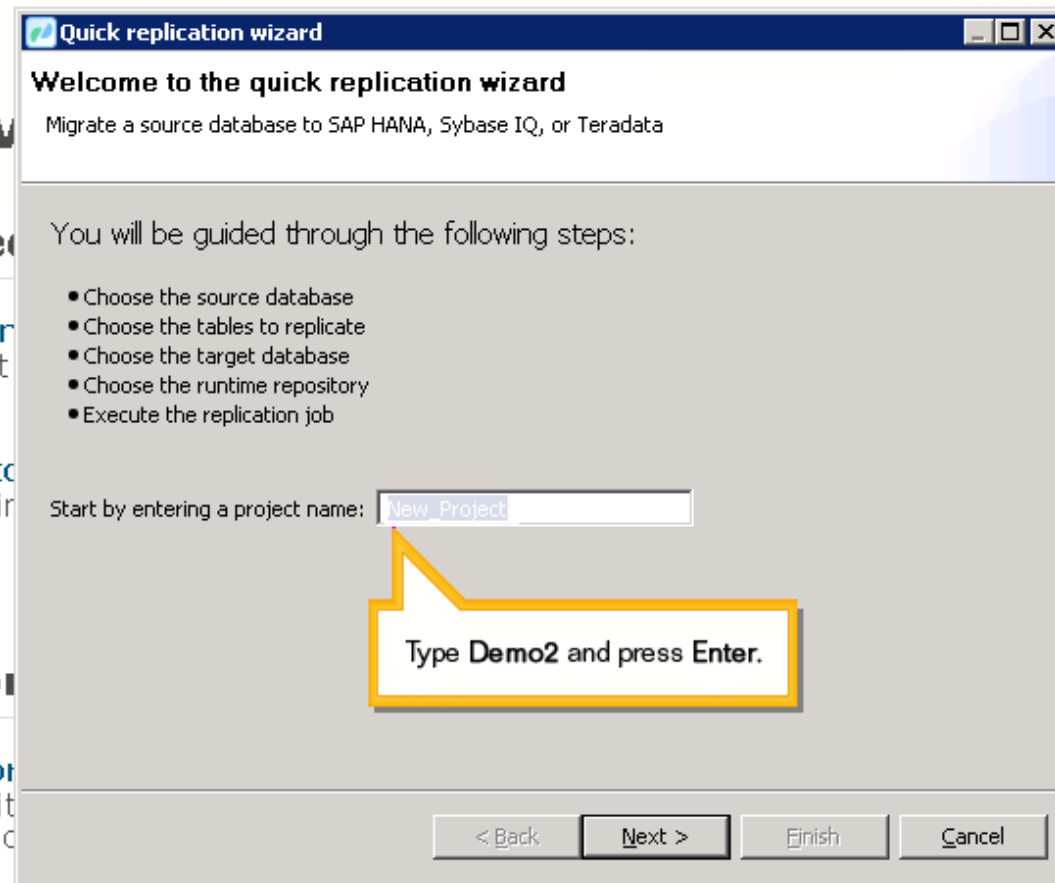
Quick replication wizard

Welcome to the quick replication wizard

Migrate a source database to SAP HANA, Sybase IQ, or Teradata

You will be guided through the following steps:

• Choose the source database
• Choose the tables to replicate
• Choose the target database
• Choose the runtime repository
• Execute the replication job

Start by entering a project name: New_Project

Type Demo2 and press Enter.

< Back Next > Finish Cancel